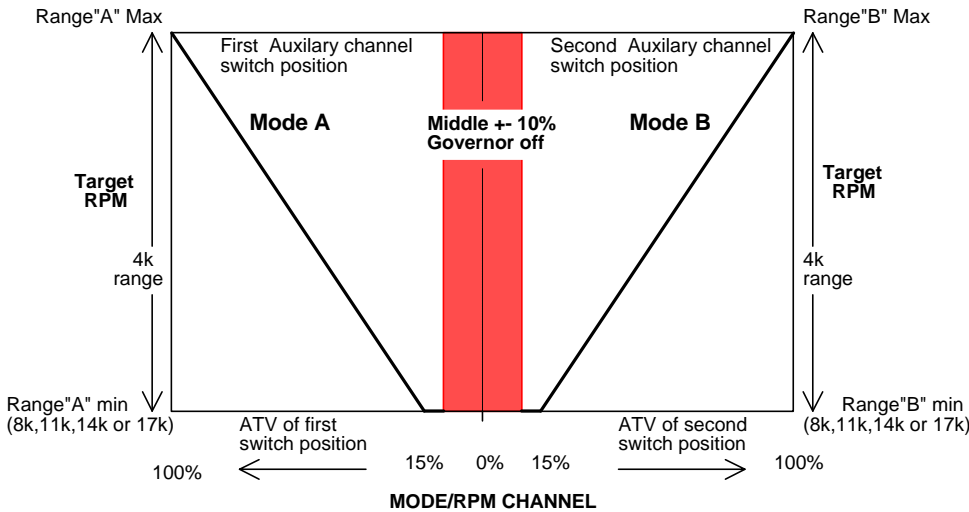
Range"A" Max

Range"B" Max

First Auxilary channel switch position

Second Auxilary channel switch position

Mode A

Middle +- 10%
Governor off

Mode B

Target RPM

Target RPM

4k range

4k range

Range"A" min (8k,11k,14k or 17k)

Range"B" min (8k,11k,14k or 17k)

ATV of first switch position

ATV of second switch position

100%

15%

0%

15%

100%

MODE/RPM CHANNEL